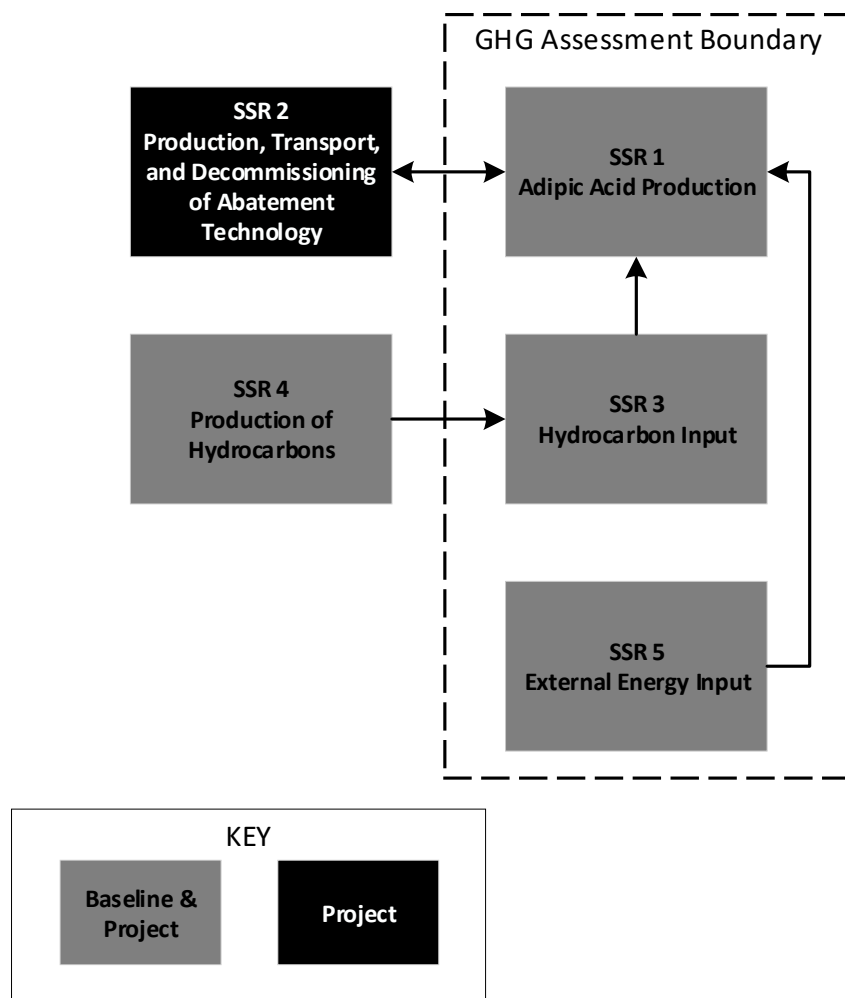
GHG Assessment Boundary

SSR 2
Production, Transport, and Decommissioning of Abatement Technology

SSR 1
Adipic Acid Production

SSR 4
Production of Hydrocarbons

SSR 3
Hydrocarbon Input

SSR 5
External Energy Input

KEY

Baseline & Project

Project